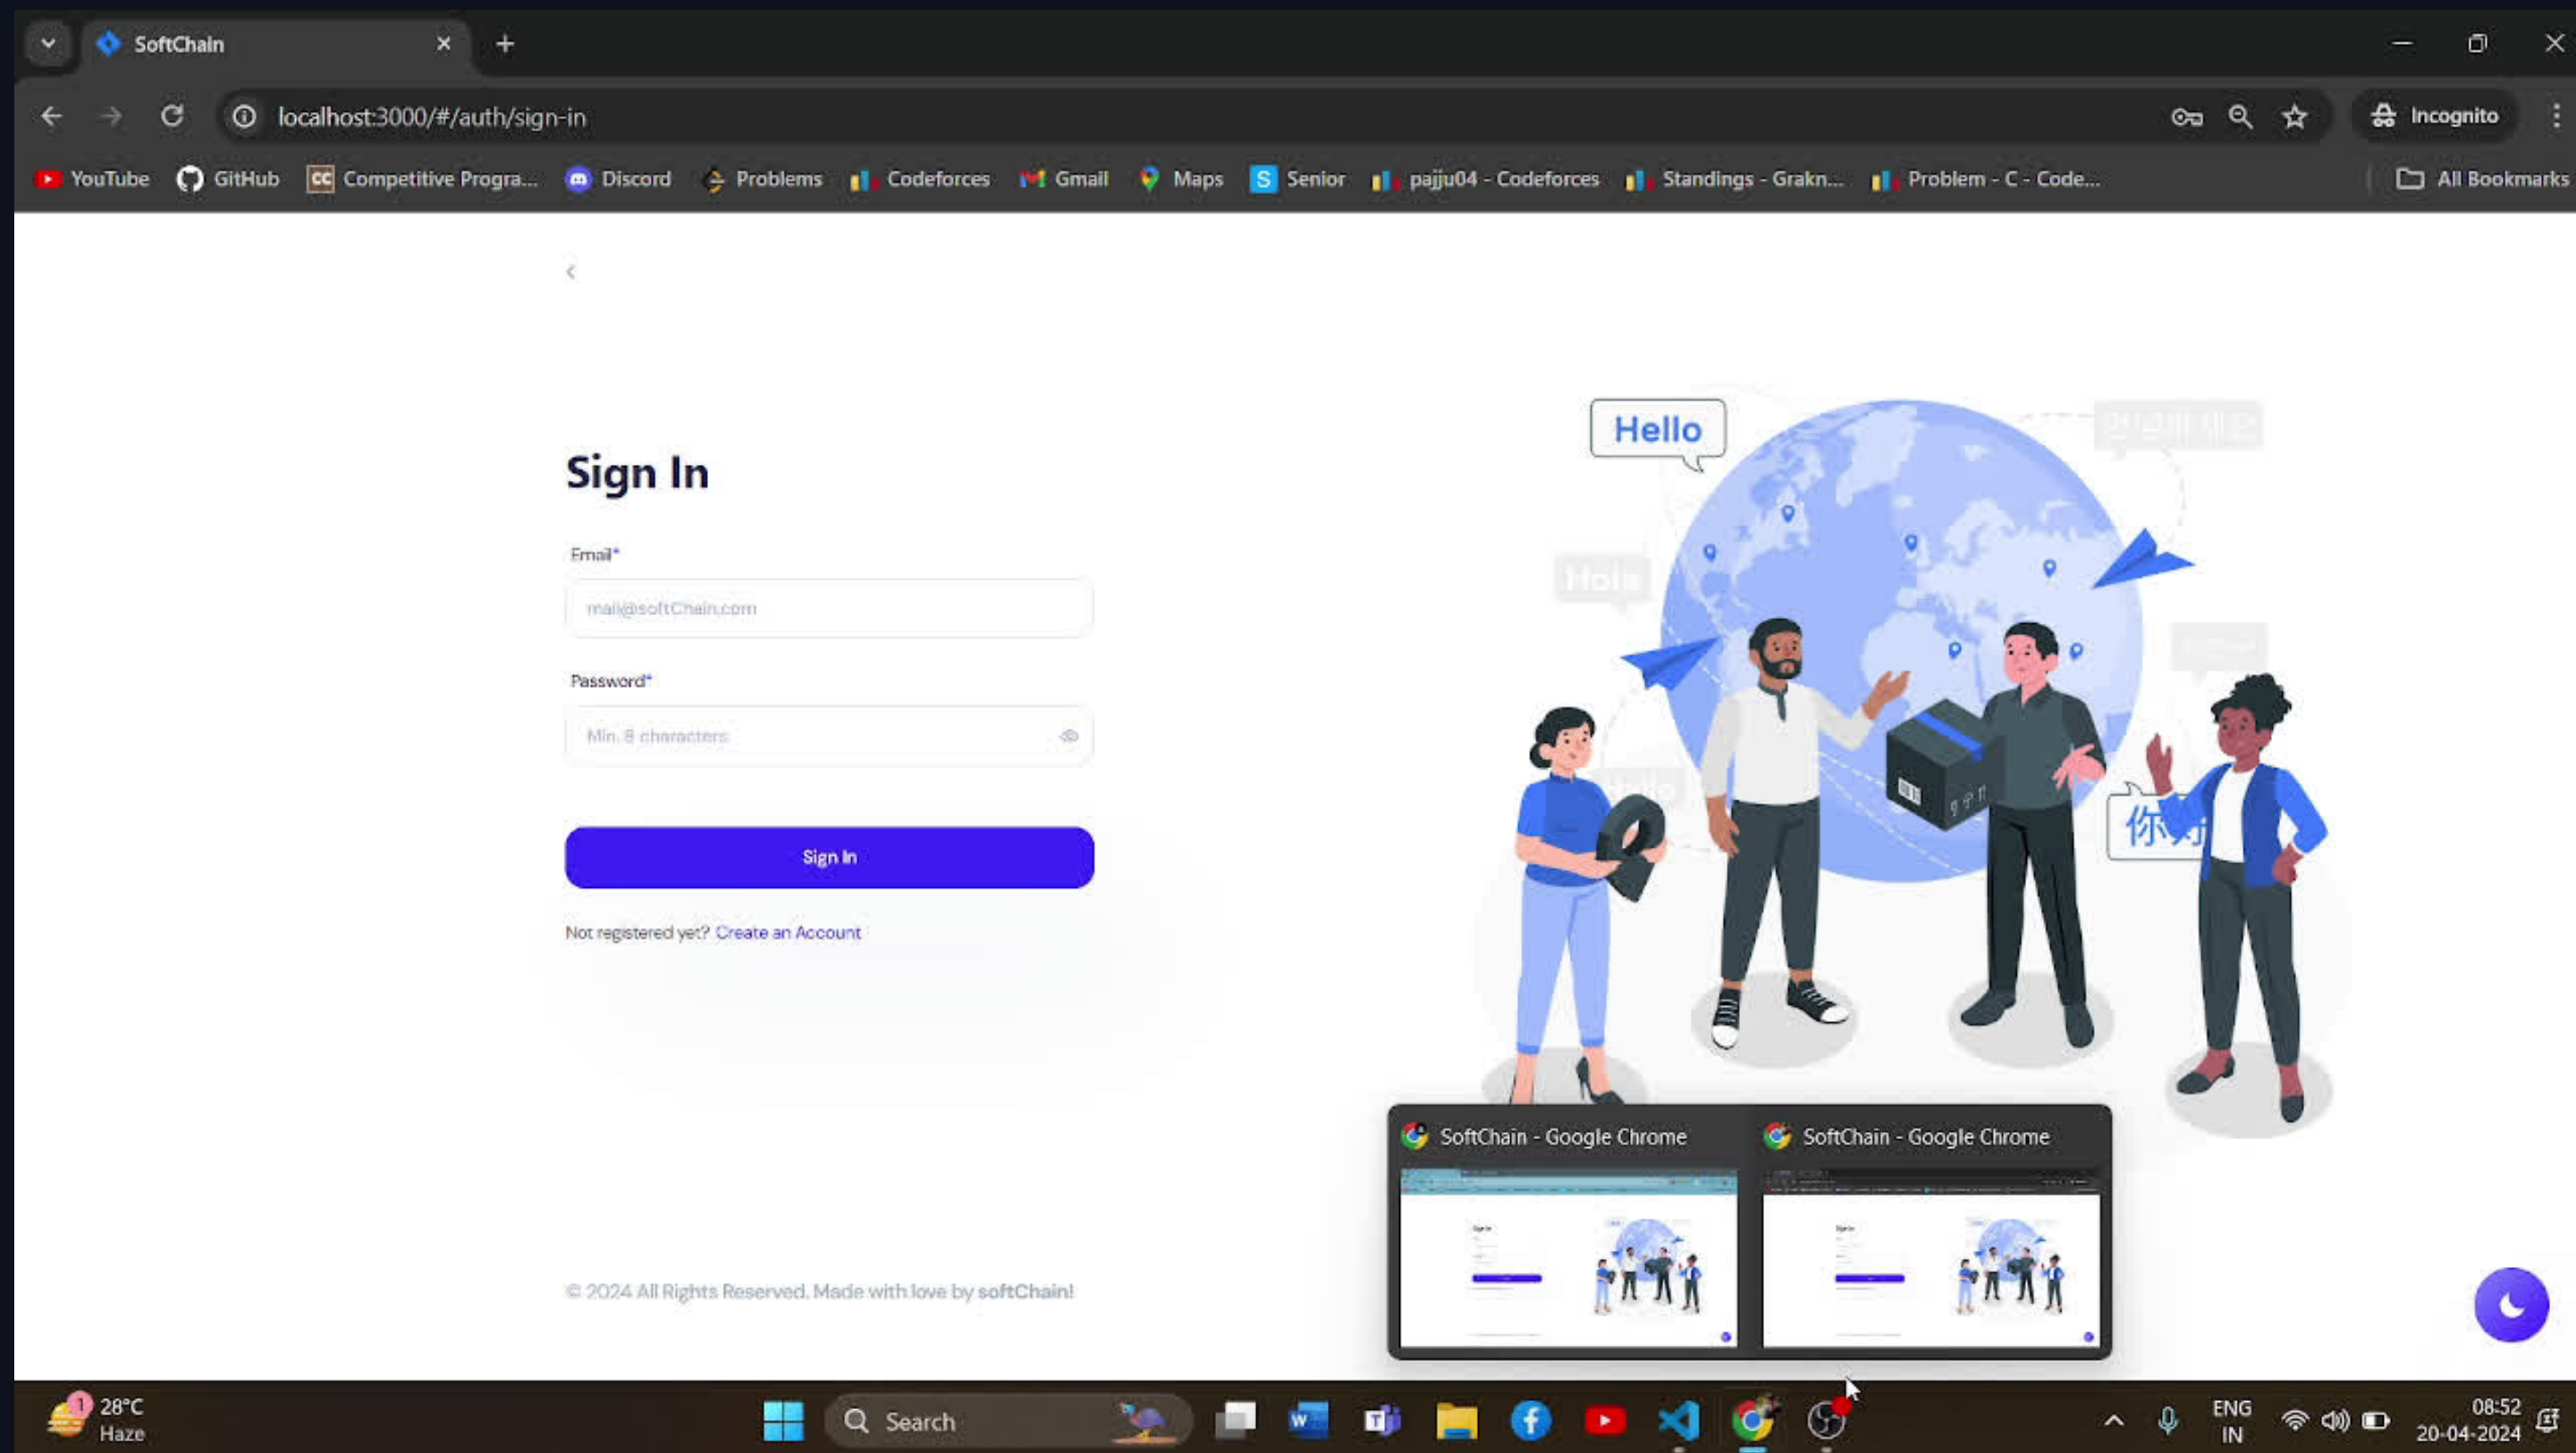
SoftChain

localhost:3000/#/auth/sign-in

Incognito

YouTube GitHub Competitive Progra... Discord Problems Codeforces Gmail Maps Senior pajju04 - Codeforces Standings - Grakn... Problem - C - Code... All Bookmarks

Sign In

Email*

mail@softChain.com

Password*

Min. 8 characters

Sign In

Not registered yet? Create an Account

© 2024 All Rights Reserved. Made with love by softChain!

Hello

Hola

你好

SoftChain - Google Chrome

SoftChain - Google Chrome

28°C Haze

Search

ENG IN

08:52 20-04-2024